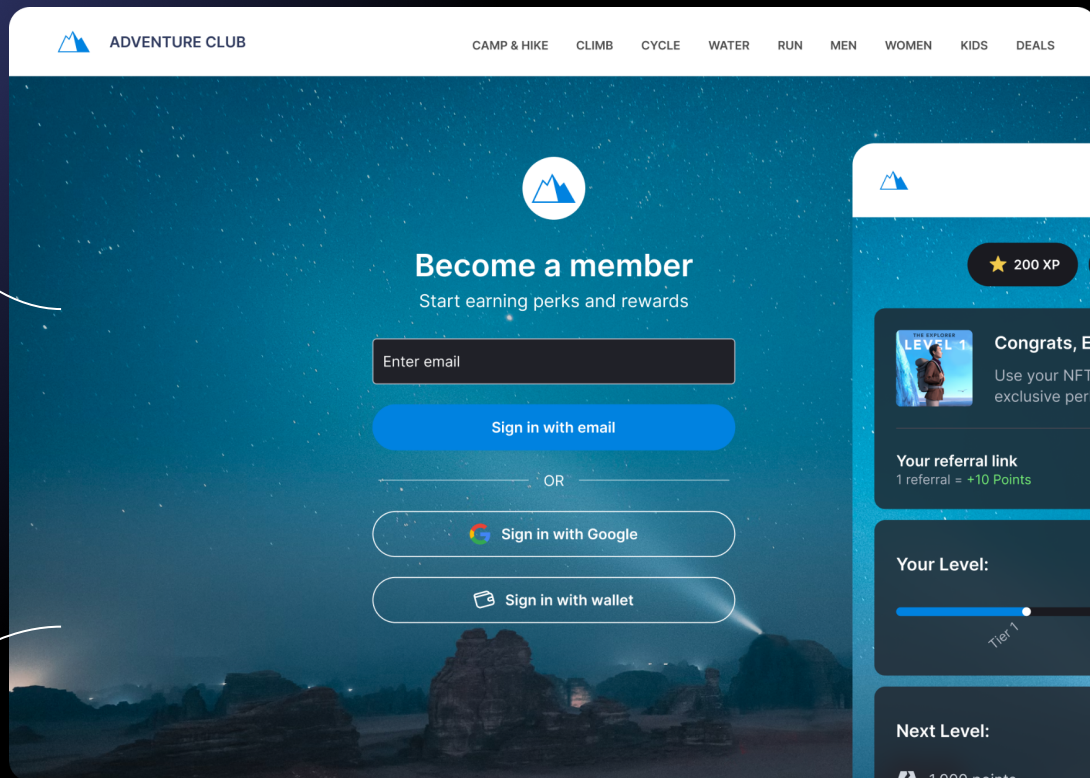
ADVENTURE CLUB

CAMP & HIKE CLIMB CYCLE WATER RUN MEN WOMEN KIDS DEALS

Become a member

Start earning perks and rewards

Enter email

Sign in with email

OR

Sign in with Google

Sign in with wallet

200 XP

THE EXPLORER LEVEL 1

Congrats, E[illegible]

Use your NFT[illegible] exclusive per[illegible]

Your referral link

1 referral = +10 Points

Your Level:

Tier 1

Next Level:

1,000 points